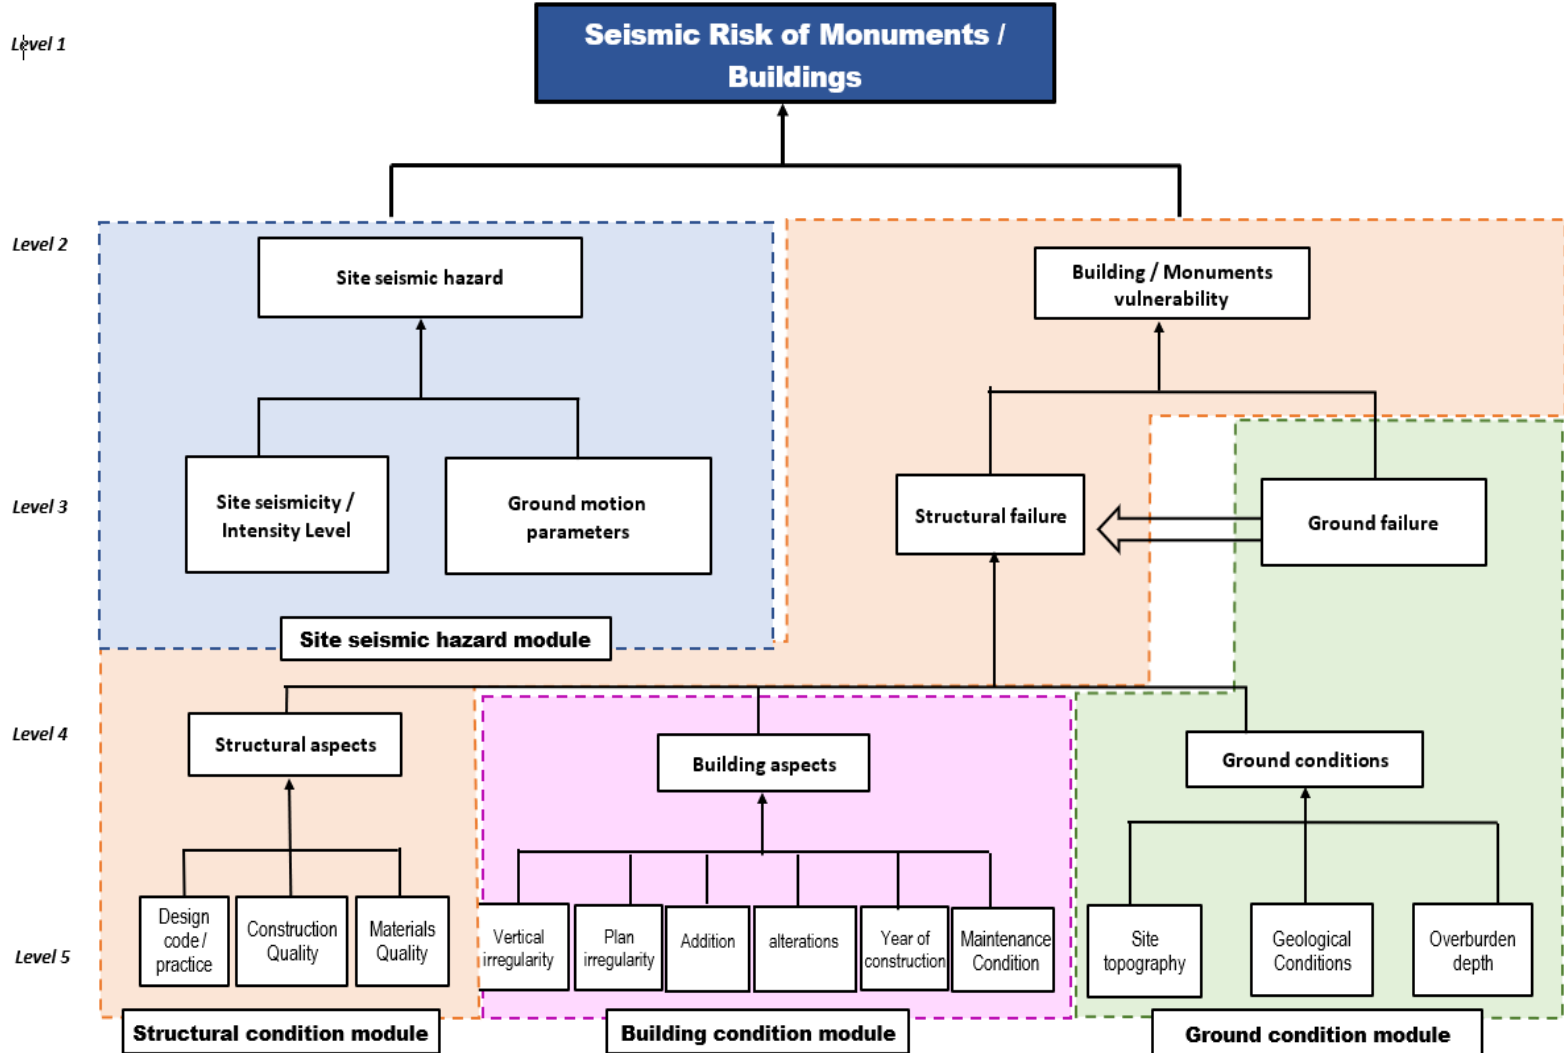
Level 1

Seismic Risk of Monuments / Buildings

Level 2

Site seismic hazard

Building / Monuments vulnerability

Level 3

Site seismicity / Intensity Level

Ground motion parameters

Structural failure

Ground failure

Site seismic hazard module

Level 4

Structural aspects

Building aspects

Ground conditions

Level 5

Design code / practice

Construction Quality

Materials Quality

Vertical irregularity

Plan irregularity

Addition

alterations

Year of construction

Maintenance Condition

Site topography

Geological Conditions

Overburden depth

Structural condition module

Building condition module

Ground condition module